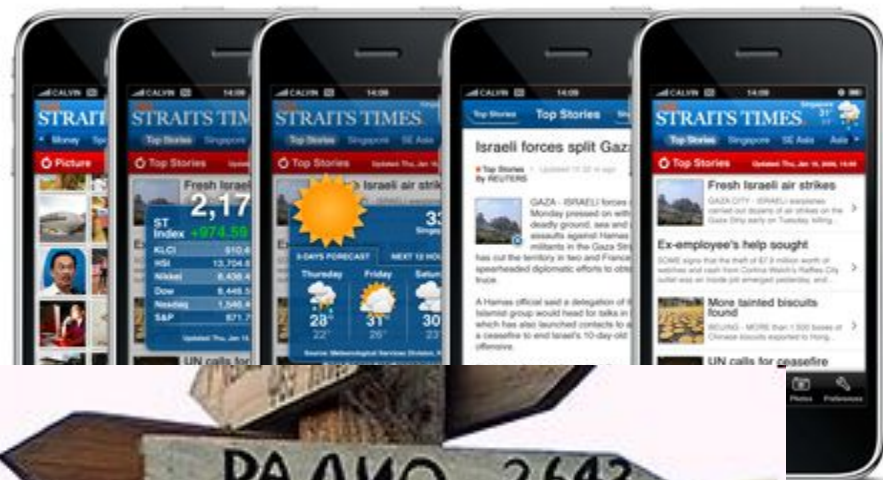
CALVIN 14:09
STRAITS TIMES
Money
Picture

CALVIN 14:09
STRAITS TIMES
Top Stories Singapore
Top Stories
Fresh Israeli
ST Index 2,17
+974.59
KLCI 910.4
HSI 13,704.6
Nikkei 8,438.4
Dow 8,448.5
Nasdaq 1,546.4
S&P 871.7
UN calls fo

CALVIN 14:09
STRAITS TIMES
Top Stories Singapore SE Asia
Top Stories
Israeli air strik
33
3-DAYS FORECAST NEXT 12 HOU
Thursday Friday Satur
28° 22°
31° 26°
30
Source: Meteorological Services Division

Top Stories Top Stories
Israeli forces split Gaza
Top Stories
By REUTERS
GAZA - ISRAELI forces Monday pressed on with deadly ground, sea and assaults against Hamas militants in the Gaza Stri has cut the territory in two and France spearheaded diplomatic efforts to obt truce.
A Hamas official said a delegation of Islamist group would head for talks in which has also launched contacts to a a ceasefire to end Israel's 10-day-old offensive.

CALVIN 14:09
STRAITS TIMES Singapore 31°
Top Stories Singapore SE Asia Asia
Top Stories
Fresh Israeli air strikes
Ex-employee's help sought
More tainted biscuits found
UN calls for ceasefire
Photos Preferences

PAANO 2643